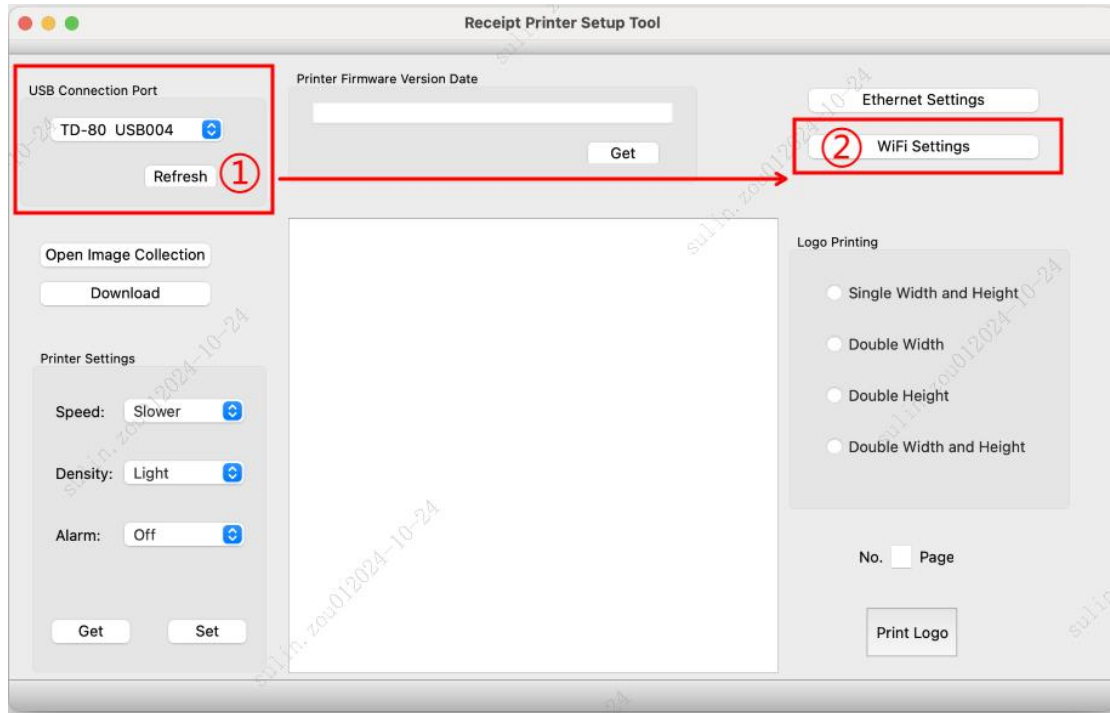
Receipt Printer Setup Tool

USB Connection Port

TD-80 USB004

Refresh ①

Printer Firmware Version Date

Get

Ethernet Settings

② WiFi Settings

Open Image Collection

Download

Printer Settings

Speed: Slower

Density: Light

Alarm: Off

Get Set

Logo Printing

Single Width and Height

Double Width

Double Height

Double Width and Height

No. Page

Print Logo

sulin.zou012024-10-24